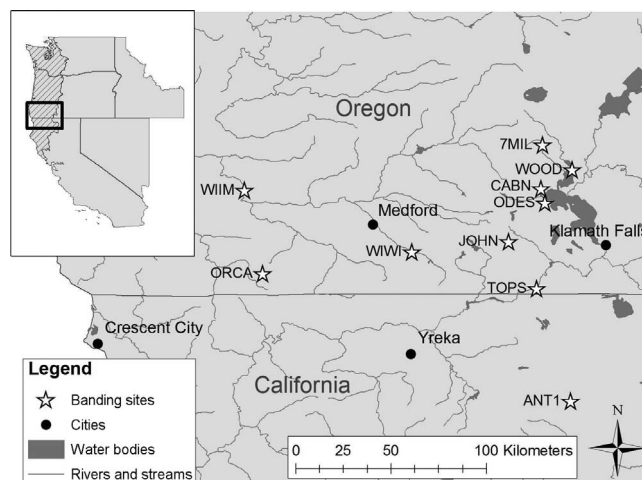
Oregon

7MIL

WOOD

CABN

ODES

WIIM

Medford

WIWI

JOHN

Klamath Falls

ORCA

TOPS

Crescent City

Yreka

California

ANT1

Legend

Banding sites

Cities

Water bodies

Rivers and streams

0 25 50 100 Kilometers

N